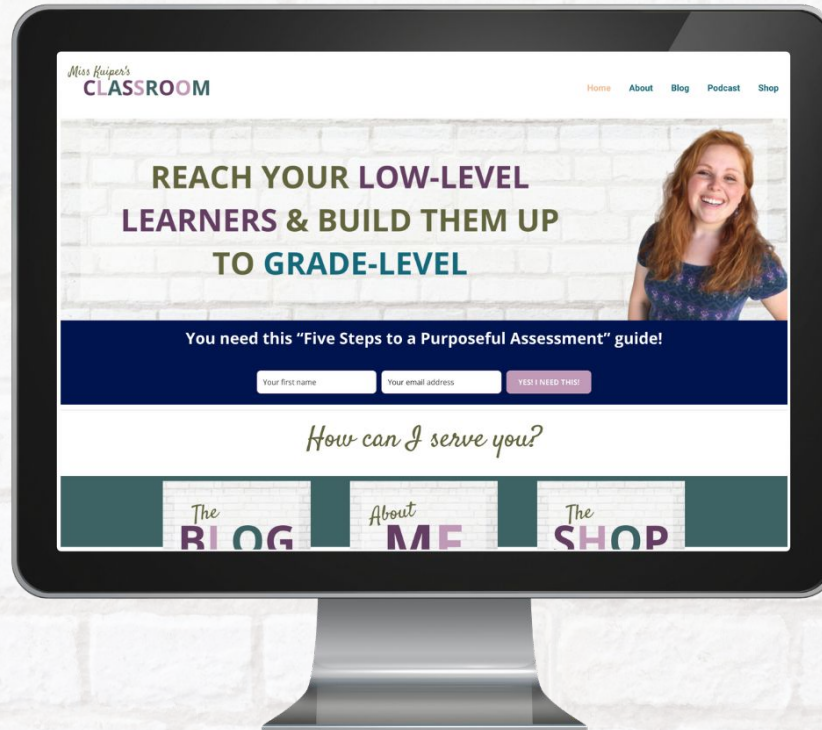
Miss Kuiper's
CLASSROOM

Home About Blog Podcast Shop

REACH YOUR LOW-LEVEL LEARNERS & BUILD THEM UP TO GRADE-LEVEL

You need this “Five Steps to a Purposeful Assessment” guide!

Your first name
Your email address
YES! I NEED THIS!

How can I serve you?

The BLOG

About ME

The SHOP